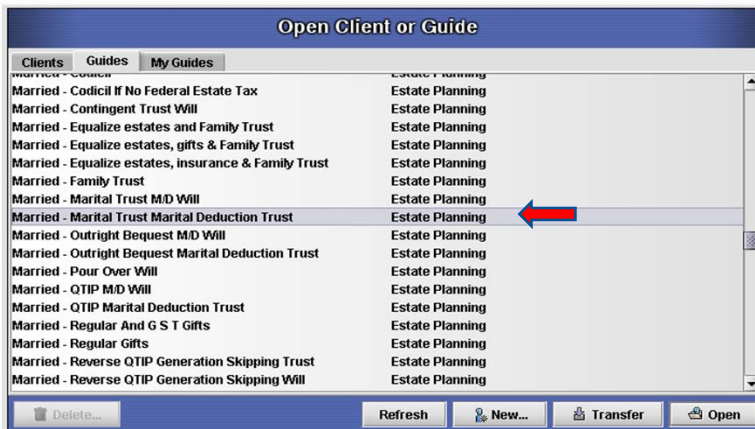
Open Client or Guide

Clients | Guides | My Guides

| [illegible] | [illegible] |
|---|---|
| Married - Codicil If No Federal Estate Tax | Estate Planning |
| Married - Contingent Trust Will | Estate Planning |
| Married - Equalize estates and Family Trust | Estate Planning |
| Married - Equalize estates, gifts & Family Trust | Estate Planning |
| Married - Equalize estates, insurance & Family Trust | Estate Planning |
| Married - Family Trust | Estate Planning |
| Married - Marital Trust M/D Will | Estate Planning |
| Married - Marital Trust Marital Deduction Trust | Estate Planning |
| Married - Outright Bequest M/D Will | Estate Planning |
| Married - Outright Bequest Marital Deduction Trust | Estate Planning |
| Married - Pour Over Will | Estate Planning |
| Married - QTIP M/D Will | Estate Planning |
| Married - QTIP Marital Deduction Trust | Estate Planning |
| Married - Regular And G S T Gifts | Estate Planning |
| Married - Regular Gifts | Estate Planning |
| Married - Reverse QTIP Generation Skipping Trust | Estate Planning |
| Married - Reverse QTIP Generation Skipping Will | Estate Planning |

Delete... | Refresh | New... | Transfer | Open